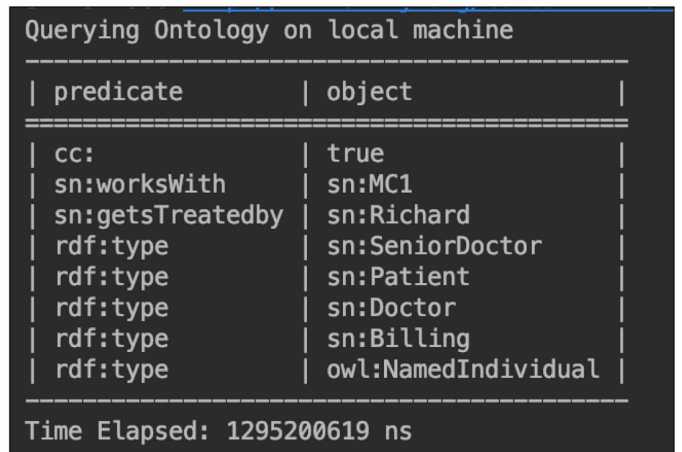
Querying Ontology on local machine

| predicate | object |
|---|---|
| cc: | true |
| sn:worksWith | sn:MC1 |
| sn:getsTreatedby | sn:Richard |
| rdf:type | sn:SeniorDoctor |
| rdf:type | sn:Patient |
| rdf:type | sn:Doctor |
| rdf:type | sn:Billing |
| rdf:type | owl:NamedIndividual |

Time Elapsed: 1295200619 ns